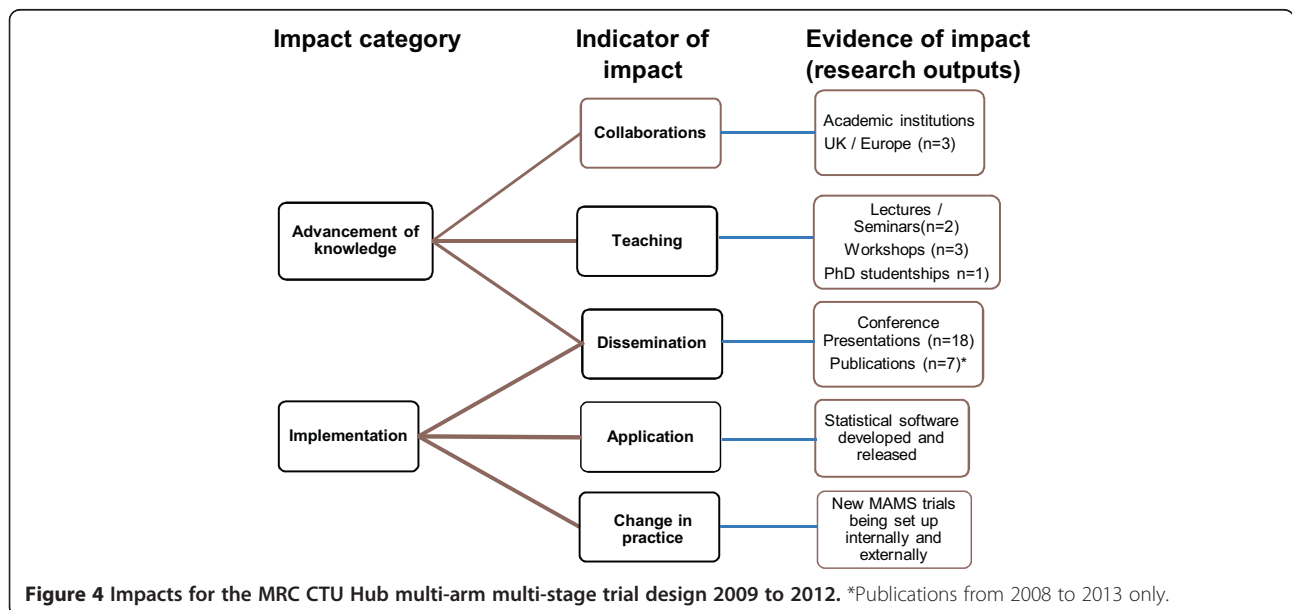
Impact category

Indicator of impact

Evidence of impact (research outputs)

Collaborations

Academic institutions UK / Europe (n=3)

Advancement of knowledge

Teaching

Lectures / Seminars(n=2)
Workshops (n=3)
PhD studentships n=1)

Dissemination

Conference Presentations (n=18)
Publications (n=7)*

Implementation

Application

Statistical software developed and released

Change in practice

New MAMS trials being set up internally and externally

**Figure 4 Impacts for the MRC CTU Hub multi-arm multi-stage trial design 2009 to 2012.** *Publications from 2008 to 2013 only.